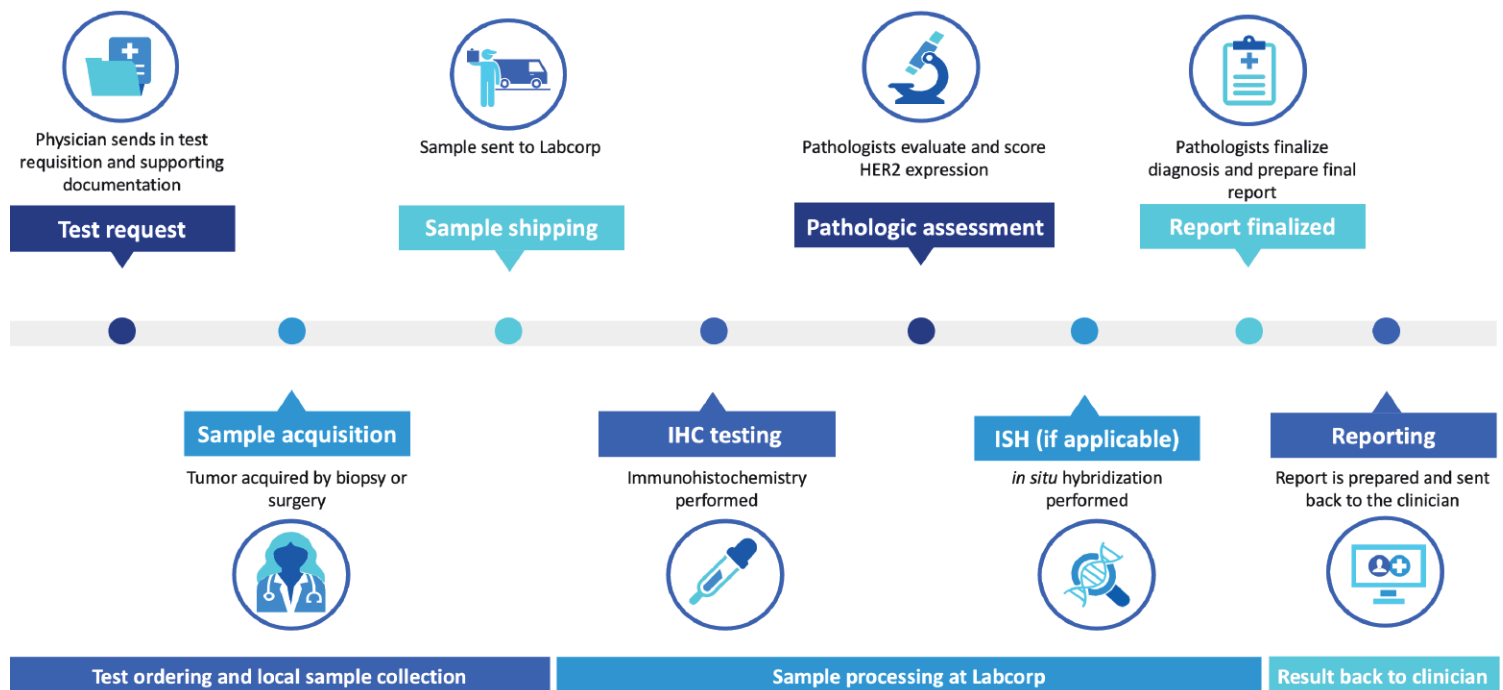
Physician sends in test requisition and supporting documentation

Test request

Sample sent to Labcorp

Sample shipping

Pathologists evaluate and score HER2 expression

Pathologic assessment

Pathologists finalize diagnosis and prepare final report

Report finalized

Sample acquisition

Tumor acquired by biopsy or surgery

IHC testing

Immunohistochemistry performed

ISH (if applicable)

in situ hybridization performed

Reporting

Report is prepared and sent back to the clinician

Test ordering and local sample collection

Sample processing at Labcorp

Result back to clinician